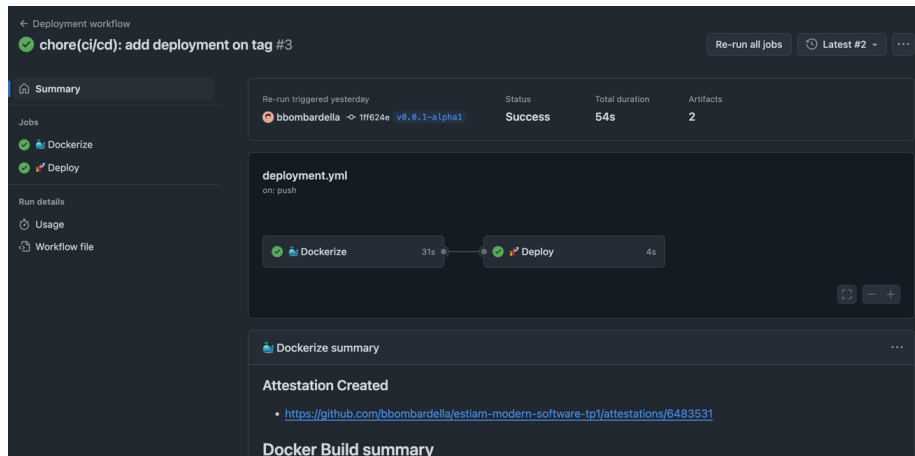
← Deployment workflow
chore(ci/cd): add deployment on tag #3

Re-run all jobs
Latest #2
···

Summary

Jobs
Dockerize
Deploy

Run details
Usage
Workflow file

Re-run triggered yesterday
bbombardella 1ff624e v0.0.1-alpha1

Status
Success

Total duration
54s

Artifacts
2

deployment.yml
on: push

Dockerize 31s
Deploy 4s

Dockerize summary
···

Attestation Created

• https://github.com/bbombardella/estiam-modern-software-tp1/attestations/6483531

Docker Build summary